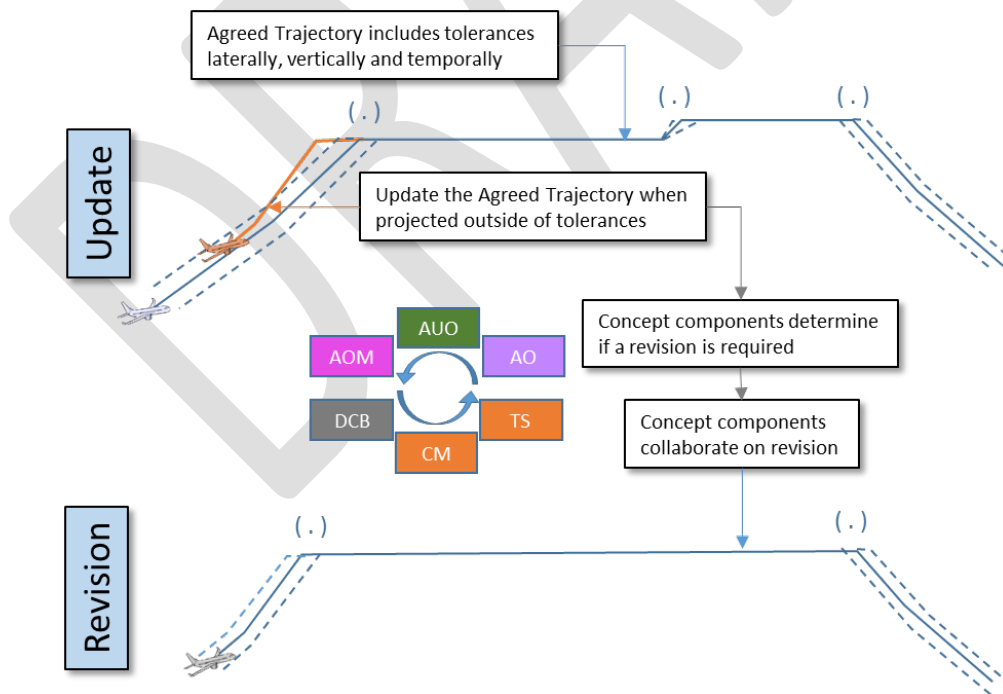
Agreed Trajectory includes tolerances laterally, vertically and temporally

( . )

( . )

( . )

Update

Update the Agreed Trajectory when projected outside of tolerances

AUO

AOM

AO

DCB

TS

CM

Concept components determine if a revision is required

Concept components collaborate on revision

Revision

( . )

( . )